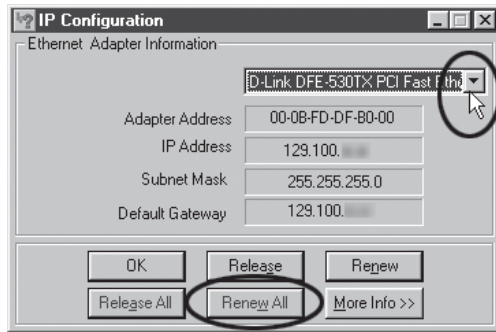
IP Configuration

Ethernet Adapter Information

D-Link DFE-530TX PCI Fast Ethe

Adapter Address 00-0B-FD-DF-B0-00

IP Address 129.100.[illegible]

Subnet Mask 255.255.255.0

Default Gateway 129.100.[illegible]

OK
Release
Renew
Release All
Renew All
More Info >>